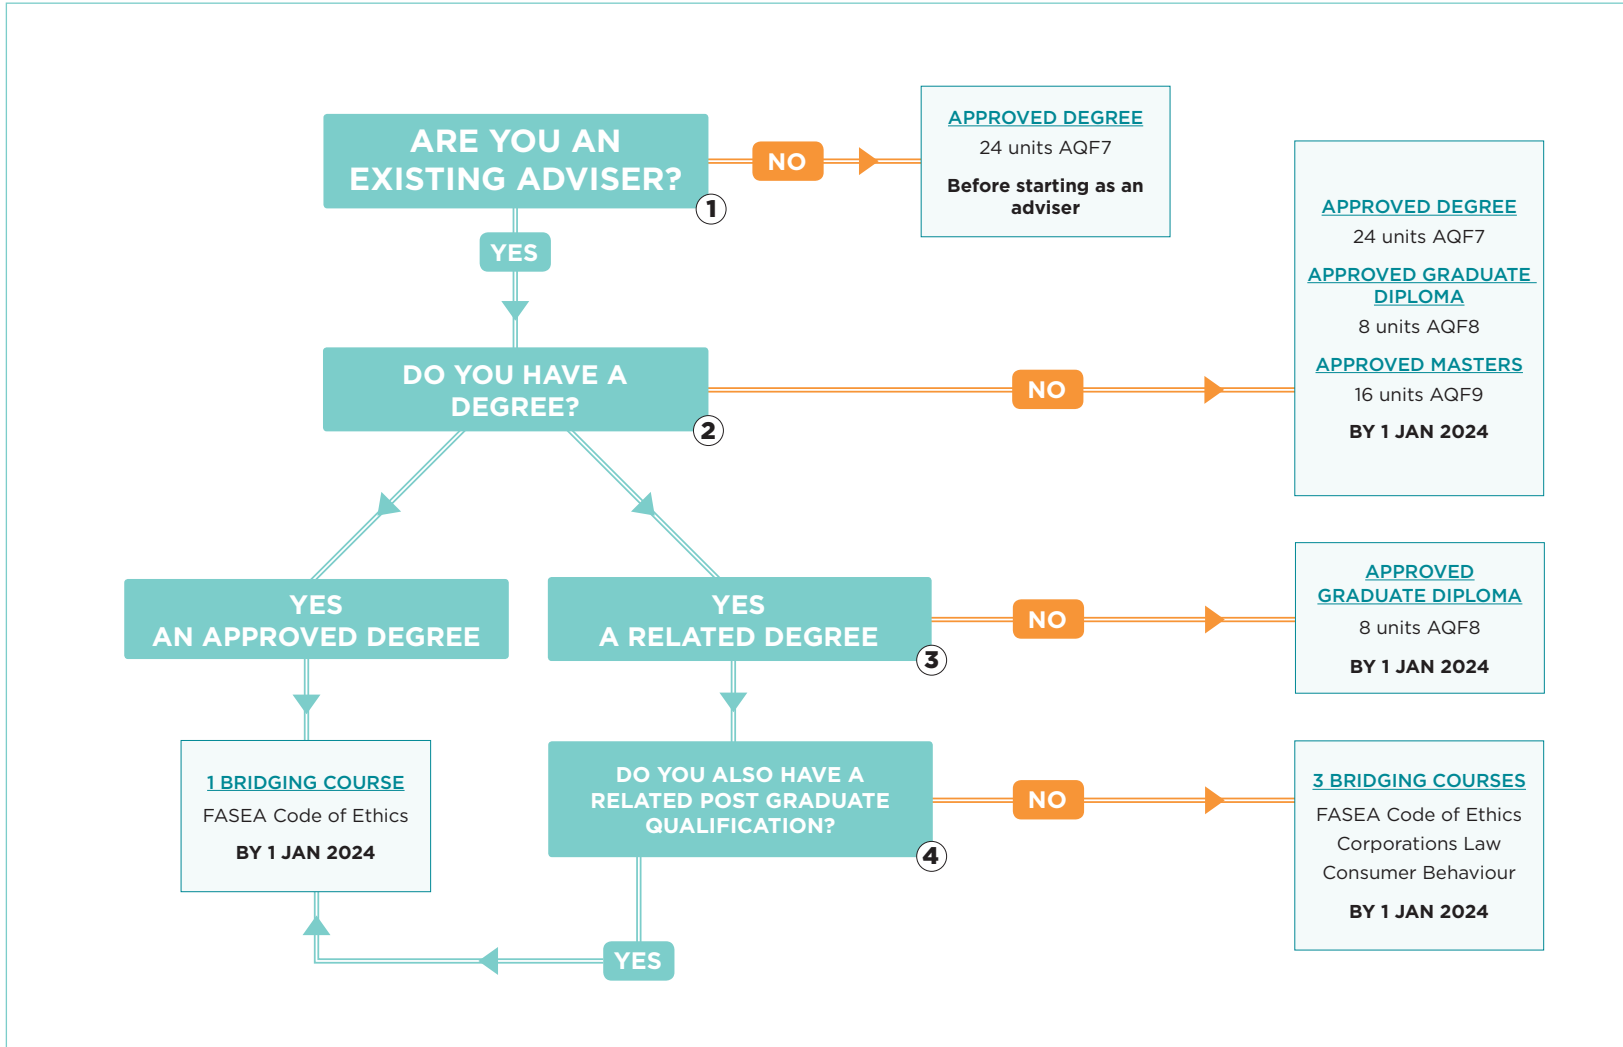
ARE YOU AN EXISTING ADVISER?

1

NO

APPROVED DEGREE
24 units AQF7

Before starting as an adviser

YES

DO YOU HAVE A DEGREE?

2

NO

APPROVED DEGREE
24 units AQF7

APPROVED GRADUATE DIPLOMA
8 units AQF8

APPROVED MASTERS
16 units AQF9

BY 1 JAN 2024

YES
AN APPROVED DEGREE

YES
A RELATED DEGREE

3

NO

APPROVED GRADUATE DIPLOMA
8 units AQF8

BY 1 JAN 2024

1 BRIDGING COURSE
FASEA Code of Ethics

BY 1 JAN 2024

DO YOU ALSO HAVE A RELATED POST GRADUATE QUALIFICATION?

4

NO

3 BRIDGING COURSES
FASEA Code of Ethics
Corporations Law
Consumer Behaviour

BY 1 JAN 2024

YES